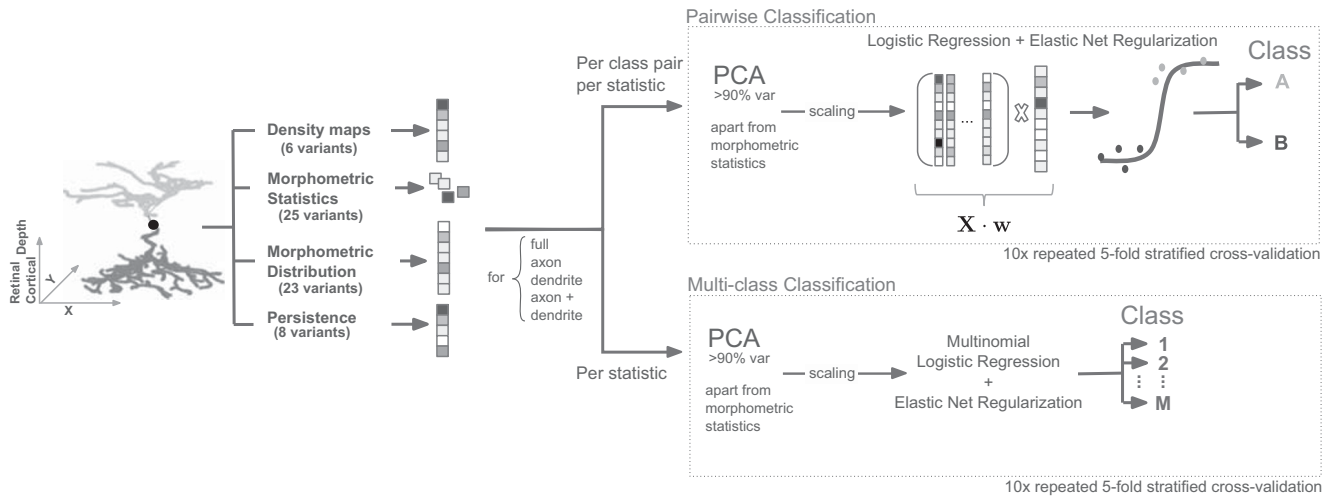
Retinal Depth
Cortical
Y
X

Density maps
(6 variants)

Morphometric Statistics
(25 variants)

Morphometric Distribution
(23 variants)

Persistence
(8 variants)

for
full
axon
dendrite
axon + dendrite

Per class pair per statistic

Per statistic

Pairwise Classification

PCA
>90% var
apart from morphometric statistics

scaling

Logistic Regression + Elastic Net Regularization

...

$\mathbf{X} \cdot \mathbf{w}$

Class
A
B

10x repeated 5-fold stratified cross-validation

Multi-class Classification

PCA
>90% var
apart from morphometric statistics

scaling

Multinomial Logistic Regression
+
Elastic Net Regularization

Class
1
2
⋮ ⋮
M

10x repeated 5-fold stratified cross-validation